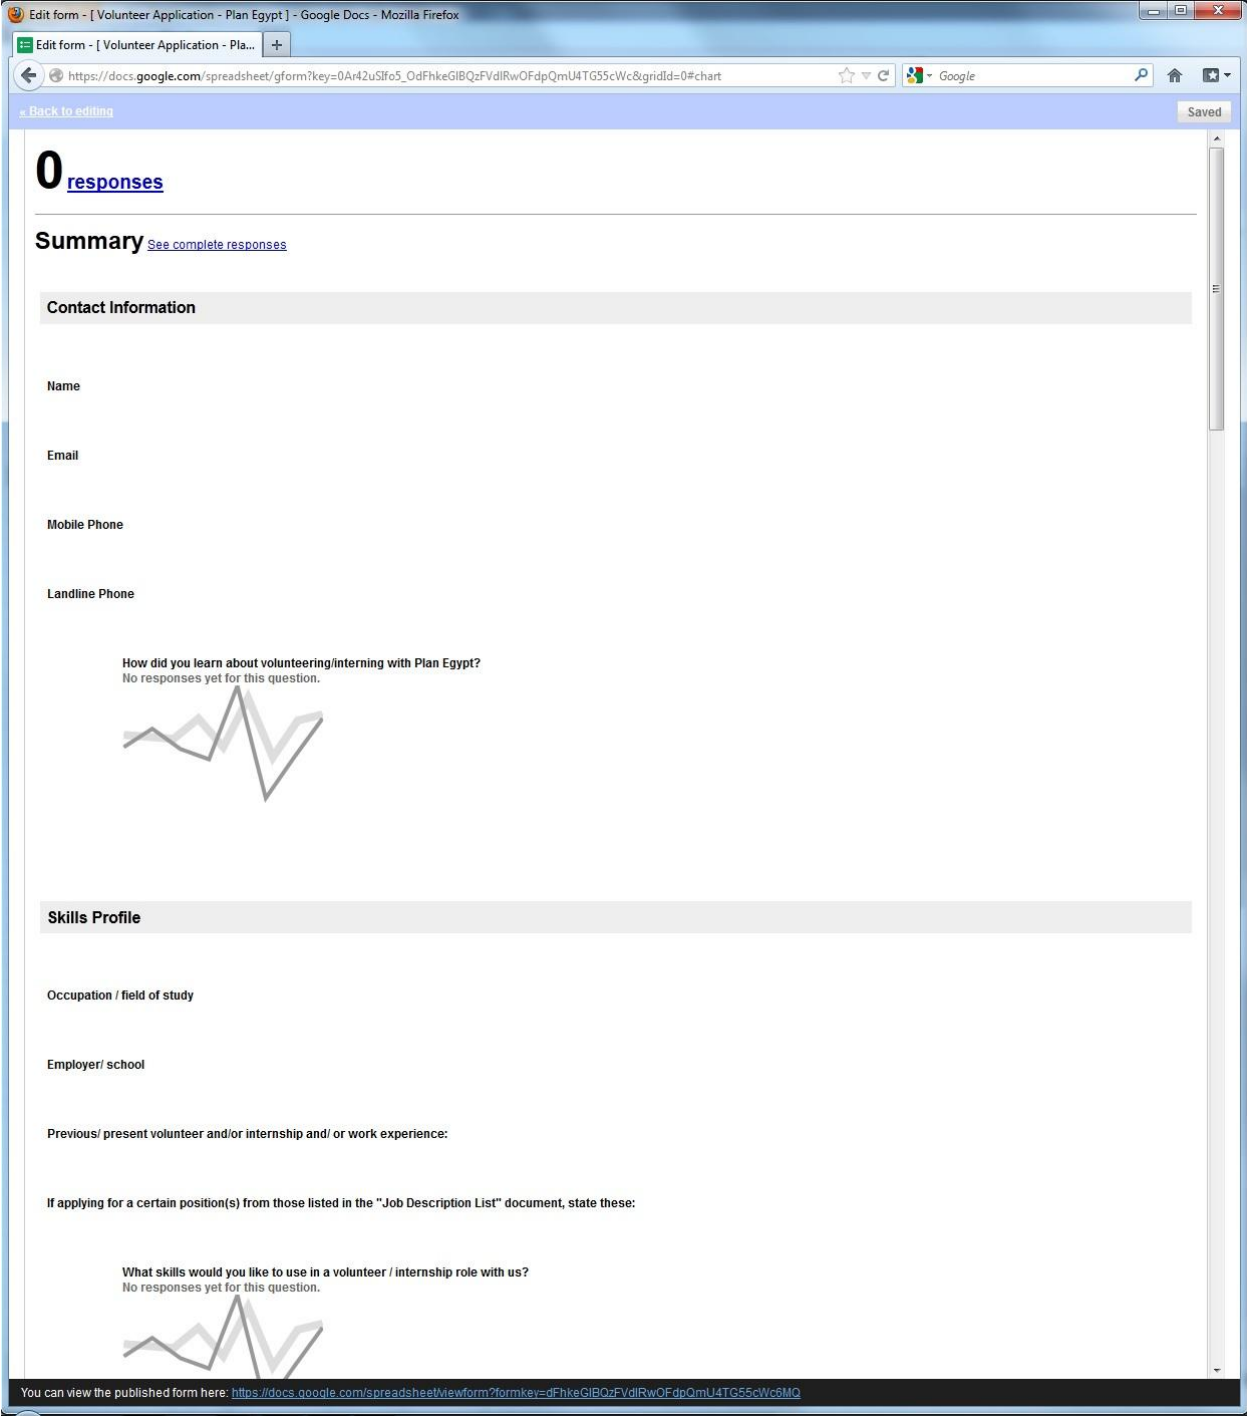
Edit form - [ Volunteer Application - Plan Egypt ] - Google Docs - Mozilla Firefox

Edit form - [ Volunteer Application - Pla...

https://docs.google.com/spreadsheet/gform?key=0Ar42uSIfo5_OdFhkeGIBQzFVdlRwOFdpQmU4TG55cWc&gridId=0#chart

Google

« Back to editing

Saved

0 responses

Summary See complete responses

Contact Information

Name

Email

Mobile Phone

Landline Phone

How did you learn about volunteering/interning with Plan Egypt?
No responses yet for this question.

Skills Profile

Occupation / field of study

Employer/ school

Previous/ present volunteer and/or internship and/ or work experience:

If applying for a certain position(s) from those listed in the "Job Description List" document, state these:

What skills would you like to use in a volunteer / internship role with us?
No responses yet for this question.

You can view the published form here: https://docs.google.com/spreadsheet/viewform?formkey=dFhkeGIBQzFVdlRwOFdpQmU4TG55cWc6MQ